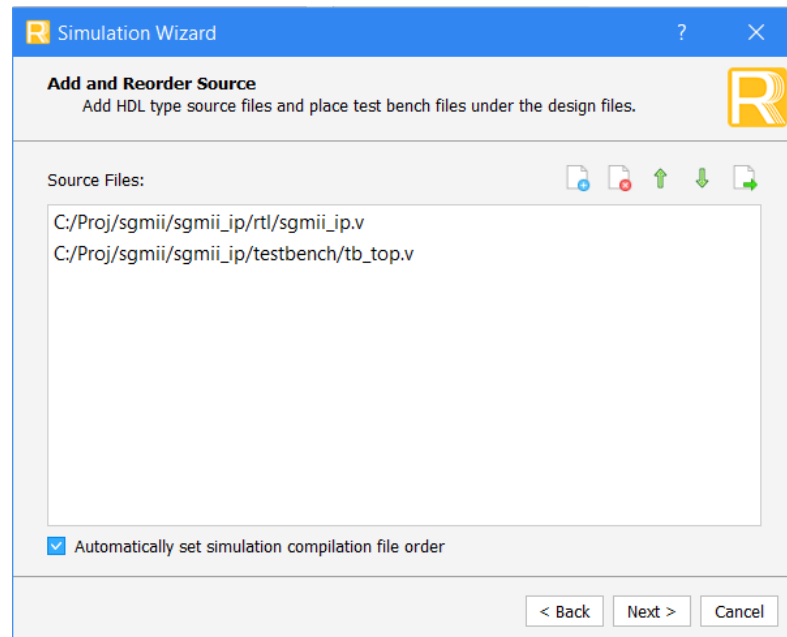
Simulation Wizard ? ✕

Add and Reorder Source
Add HDL type source files and place test bench files under the design files.

Source Files:

C:/Proj/sgmii/sgmii_ip/rtl/sgmii_ip.v
C:/Proj/sgmii/sgmii_ip/testbench/tb_top.v

Automatically set simulation compilation file order

< Back Next > Cancel